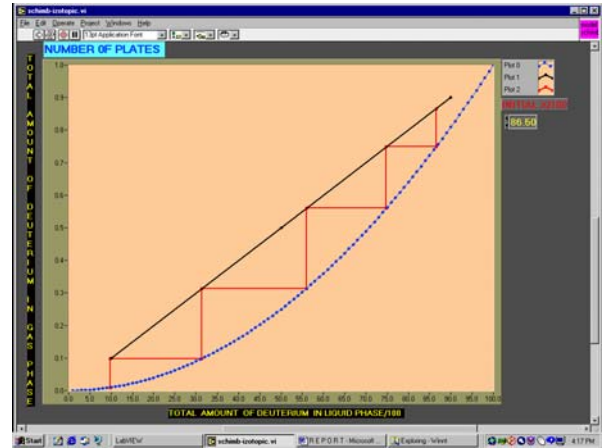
schimb-izotopic.vi

File Edit Operate Project Windows Help

13pt Application Font

NUMBER OF PLATES

TOTAL AMOUNT OF DEUTERIUM IN GAS PHASE

1.0
0.9
0.8
0.7
0.6
0.5
0.4
0.3
0.2
0.1
0.0

0.0 5.0 10.0 15.0 20.0 25.0 30.0 35.0 40.0 45.0 50.0 55.0 60.0 65.0 70.0 75.0 80.0 85.0 90.0 95.0 100.0

TOTAL AMOUNT OF DEUTERIUM IN LIQUID PHASE/100

Plot 0
Plot 1
Plot 2

INITIAL VALUE

86.50

Start LabVIEW schimb-izotopic.vi REPORT - Microsoft ... Exploring - Wimt 4:17 PM